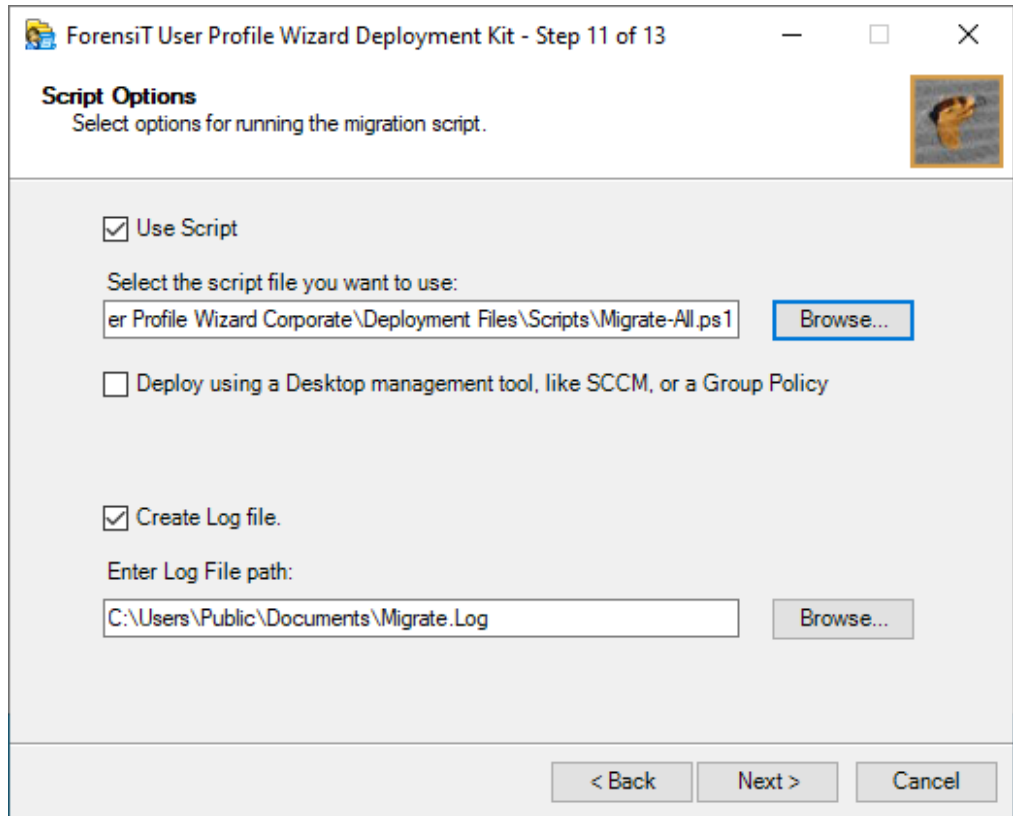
ForensiT User Profile Wizard Deployment Kit - Step 11 of 13

Script Options
Select options for running the migration script.

Use Script

Select the script file you want to use:

er Profile Wizard Corporate\Deployment Files\Scripts\Migrate-All.ps1

Browse...

Deploy using a Desktop management tool, like SCCM, or a Group Policy

Create Log file.

Enter Log File path:

C:\Users\Public\Documents\Migrate.Log

Browse...

< Back

Next >

Cancel